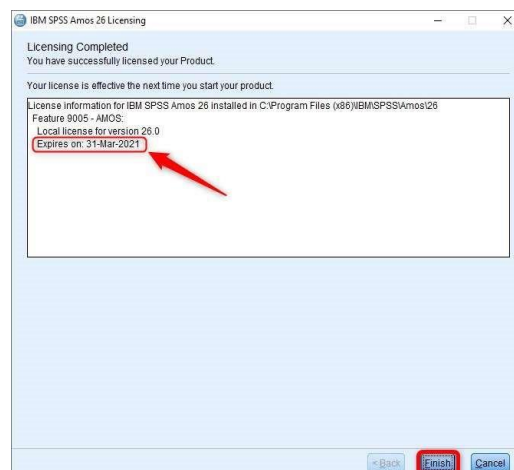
IBM SPSS Amos 26 Licensing

Licensing Completed
You have successfully licensed your Product.

Your license is effective the next time you start your product.

License information for IBM SPSS Amos 26 installed in C:\Program Files (x86)\IBM\SPSS\Amos\26
Feature 9005 - AMOS:
Local license for version 26.0
Expires on: 31-Mar-2021

< Back
Finish
Cancel